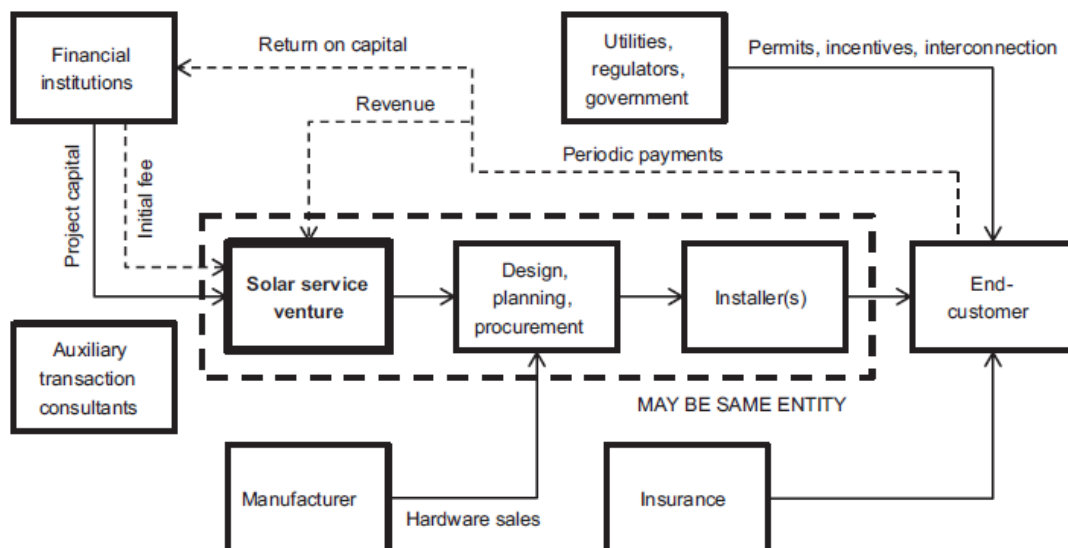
Financial institutions

Return on capital

Utilities, regulators, government

Permits, incentives, interconnection

Revenue

Periodic payments

Project capital

Initial fee

Solar service venture

Design, planning, procurement

Installer(s)

End-customer

Auxiliary transaction consultants

MAY BE SAME ENTITY

Manufacturer

Hardware sales

Insurance